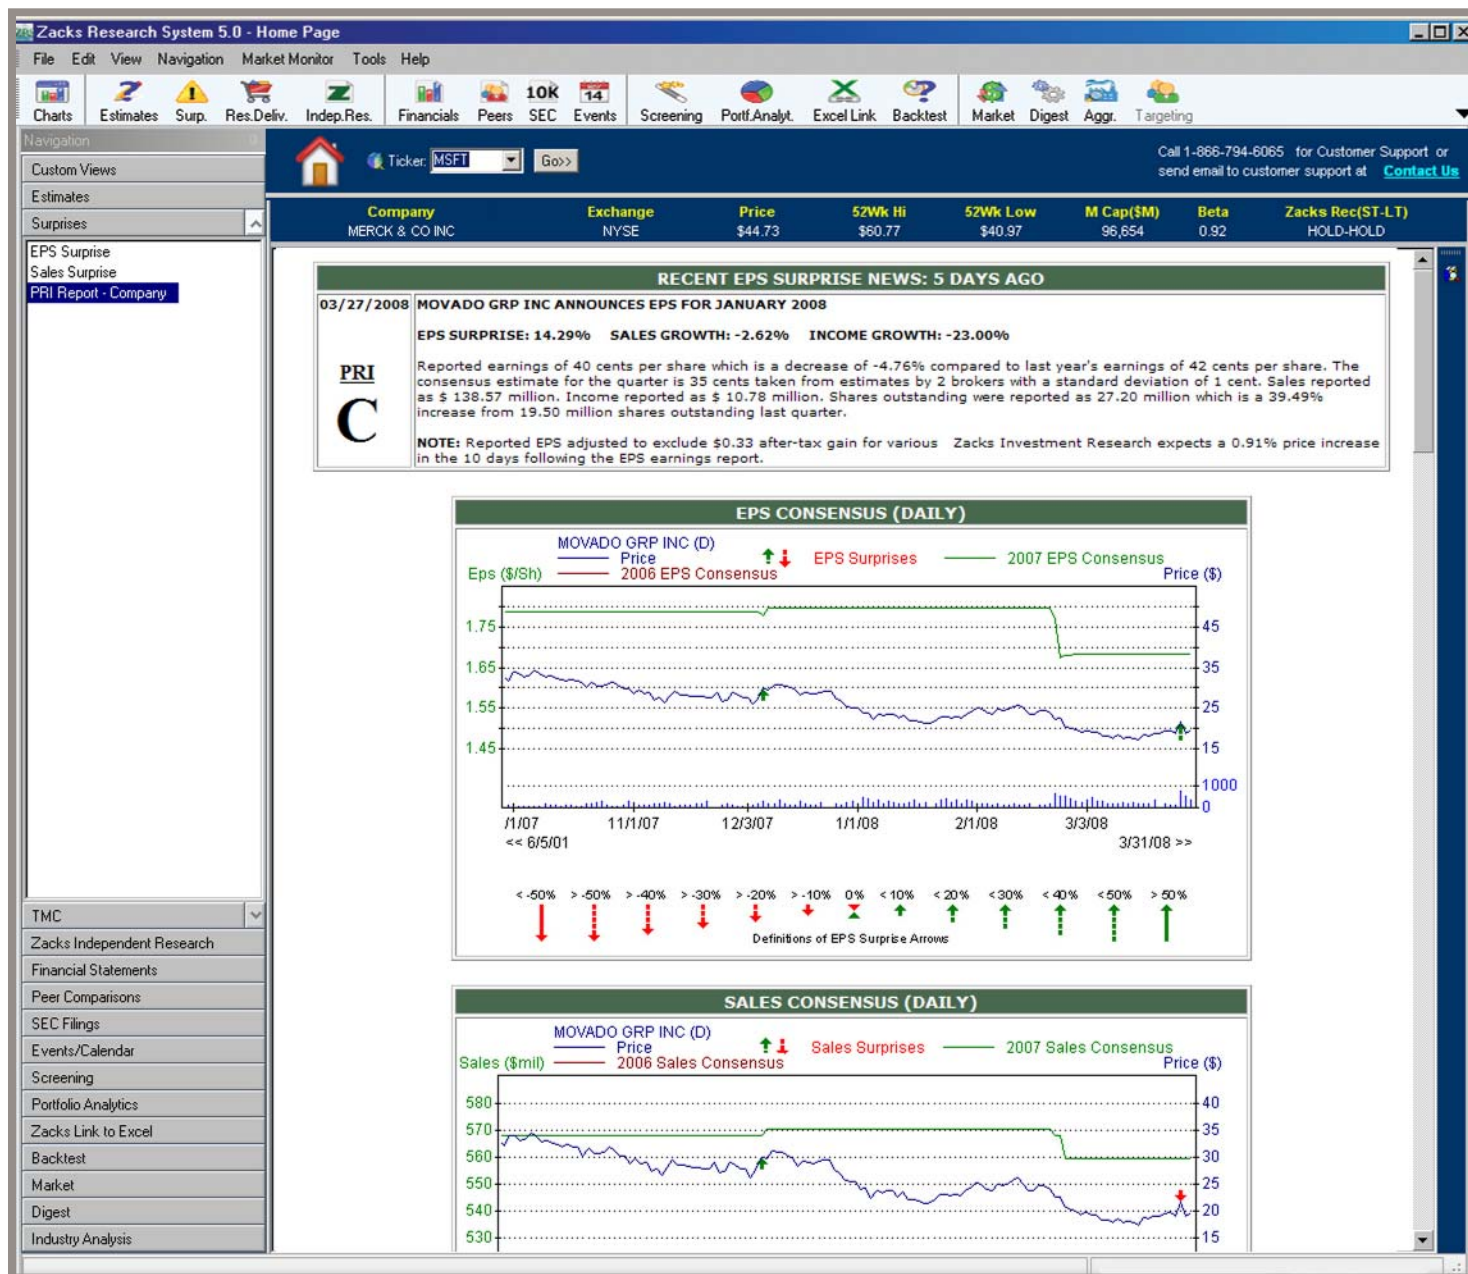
Zacks Research System 5.0 - Home Page

File Edit View Navigation Market Monitor Tools Help

Charts Estimates Surp. Res.Deliv. Indep.Res. Financials Peers 10K SEC 14 Events Screening Portf.Analyt. Excel Link Backtest Market Digest Aggr. Targeting

Navigation

Custom Views
Estimates
Surprises
EPS Surprise
Sales Surprise
PRI Report - Company

TMC
Zacks Independent Research
Financial Statements
Peer Comparisons
SEC Filings
Events/Calendar
Screening
Portfolio Analytics
Zacks Link to Excel
Backtest
Market
Digest
Industry Analysis

Ticker: MSFT Go>>

Call 1-866-794-6065 for Customer Support or send email to customer support at Contact Us

| Company | Exchange | Price | 52Wk Hi | 52Wk Low | M Cap($M) | Beta | Zacks Rec(ST-LT) |
|---|---|---|---|---|---|---|---|
| MERCK & CO INC | NYSE | \$44.73 | \$60.77 | \$40.97 | 96,654 | 0.92 | HOLD-HOLD |

RECENT EPS SURPRISE NEWS: 5 DAYS AGO

03/27/2008 MOVADO GRP INC ANNOUNCES EPS FOR JANUARY 2008

PRI
C

EPS SURPRISE: 14.29% SALES GROWTH: -2.62% INCOME GROWTH: -23.00%

Reported earnings of 40 cents per share which is a decrease of -4.76% compared to last year's earnings of 42 cents per share. The consensus estimate for the quarter is 35 cents taken from estimates by 2 brokers with a standard deviation of 1 cent. Sales reported as \$ 138.57 million. Income reported as \$ 10.78 million. Shares outstanding were reported as 27.20 million which is a 39.49% increase from 19.50 million shares outstanding last quarter.

NOTE: Reported EPS adjusted to exclude \$0.33 after-tax gain for various Zacks Investment Research expects a 0.91% price increase in the 10 days following the EPS earnings report.

EPS CONSENSUS (DAILY)

MOVADO GRP INC (D)
Price
2006 EPS Consensus
EPS Surprises
2007 EPS Consensus
Eps (\$/Sh)
Price (\$)
1.75 1.65 1.55 1.45
45 35 25 15 1000 0
/1/07 11/1/07 12/3/07 1/1/08 2/1/08 3/3/08
<< 6/5/01 3/31/08 >>

< -50% > -50% > -40% > -30% > -20% > -10% 0% < 10% < 20% < 30% < 40% < 50% > 50%
Definitions of EPS Surprise Arrows

SALES CONSENSUS (DAILY)

MOVADO GRP INC (D)
Price
2006 Sales Consensus
Sales Surprises
2007 Sales Consensus
Sales (\$mil)
Price (\$)
580 570 560 550 540 530
40 35 30 25 20 15